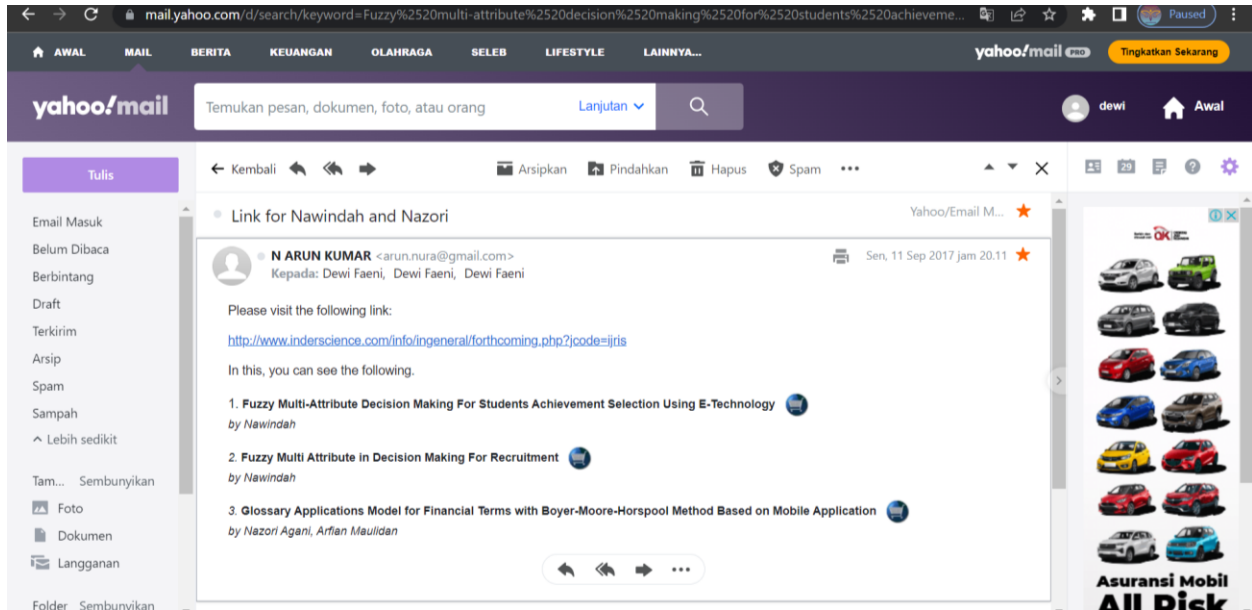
mail.yahoo.com/d/search/keyword=Fuzzy%2520multi-attribute%2520decision%2520making%2520for%2520students%2520achieveme...

Paused

AWAL MAIL BERITA KEUANGAN OLAHRAGA SELEB LIFESTYLE LAINNYA...

yahoo!mail PRO

Tingkatkan Sekarang

yahoo!mail

Temukan pesan, dokumen, foto, atau orang

Lanjutan

dewi

Awal

Tulis

← Kembali

Arsipkan Pindahkan Hapus Spam •••

Email Masuk
Belum Dibaca
Berbintang
Draft
Terkirim
Arsip
Spam
Sampah
^ Lebih sedikit

Tam... Sembunyikan
Foto
Dokumen
Langganan

Folder Sembunyikan

Link for Nawindah and Nazori

Yahoo/Email M...

N ARUN KUMAR <arun.nura@gmail.com>
Kepada: Dewi Faeni, Dewi Faeni, Dewi Faeni

Sen, 11 Sep 2017 jam 20.11

Please visit the following link:

http://www.inderscience.com/info/ingeneral/forthcoming.php?jcode=ijris

In this, you can see the following.

1. Fuzzy Multi-Attribute Decision Making For Students Achievement Selection Using E-Technology
by Nawindah

2. Fuzzy Multi Attribute in Decision Making For Recruitment
by Nawindah

3. Glossary Applications Model for Financial Terms with Boyer-Moore-Horspool Method Based on Mobile Application
by Nazori Agani, Arfian Maulidan

Asuransi Mobil
All Risk